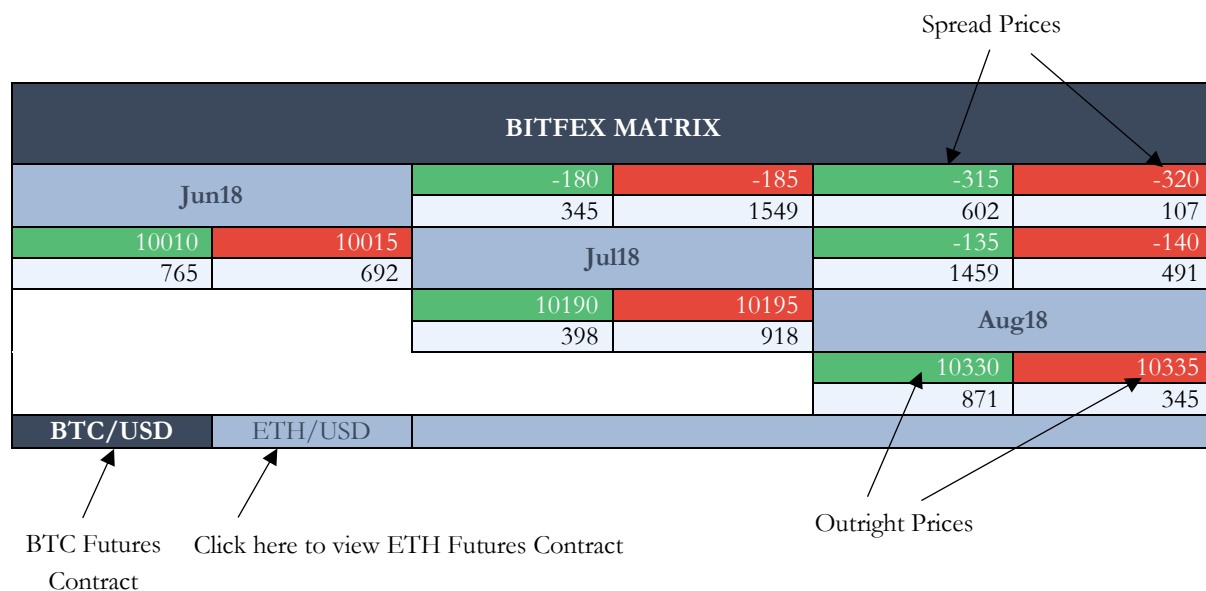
Spread Prices

BITFEX MATRIX

| Jun18 | | -180 | -185 | -315 | -320 |
|---|---|---|---|---|---|
| | | 345 | 1549 | 602 | 107 |
| 10010 | 10015 | Jul18 | | -135 | -140 |
| 765 | 692 | | | 1459 | 491 |
| | | 10190 | 10195 | Aug18 | |
| | | 398 | 918 | | |
| | | | | 10330 | 10335 |
| | | | | 871 | 345 |

BTC/USD ETH/USD

BTC Futures Contract

Click here to view ETH Futures Contract

Outright Prices